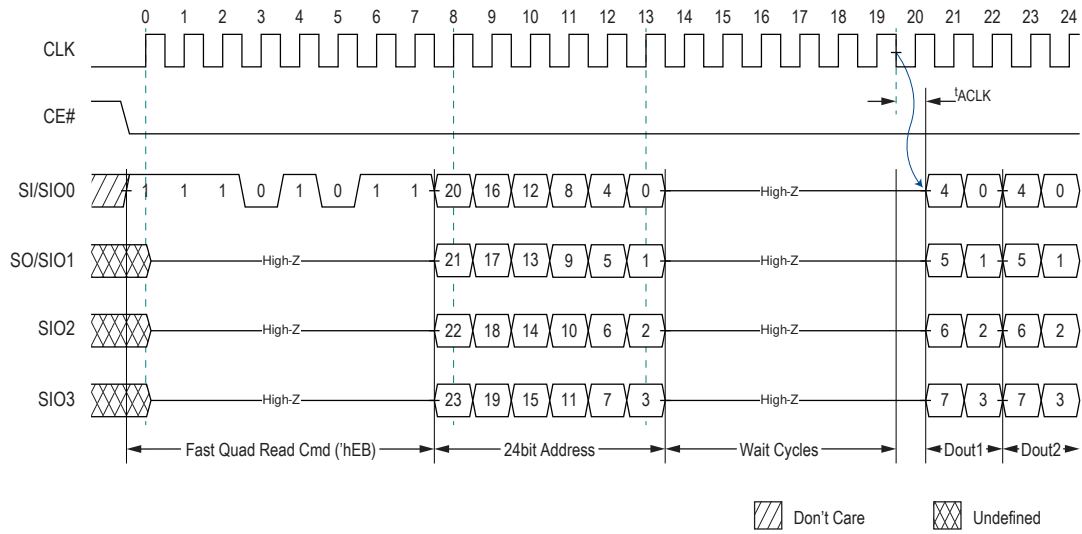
0 1 2 3 4 5 6 7 8 9 10 11 12 13 14 15 16 17 18 19 20 21 22 23 24

CLK

CE#

$t_{ACLK}$

SI/SIO0 1 1 1 0 1 0 1 1 20 16 12 8 4 0 High-Z 4 0 4 0

SO/SIO1 High-Z 21 17 13 9 5 1 High-Z 5 1 5 1

SIO2 High-Z 22 18 14 10 6 2 High-Z 6 2 6 2

SIO3 High-Z 23 19 15 11 7 3 High-Z 7 3 7 3

Fast Quad Read Cmd ('hEB) 24bit Address Wait Cycles Dout1 Dout2

Don't Care Undefined